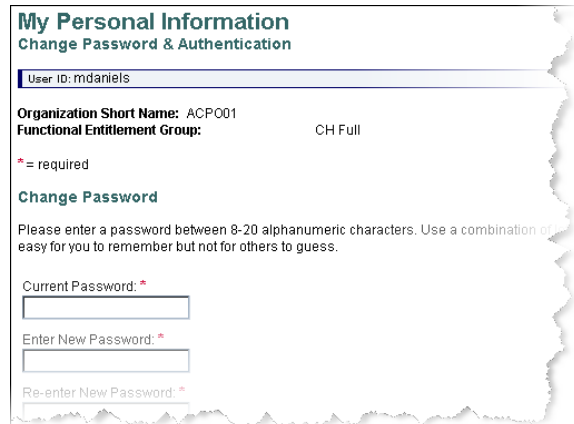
My Personal Information
Change Password & Authentication

User ID: mdaniels

Organization Short Name: ACPO01
Functional Entitlement Group: CH Full

* = required

Change Password

Please enter a password between 8-20 alphanumeric characters. Use a combination of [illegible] easy for you to remember but not for others to guess.

Current Password: *

Enter New Password: *

Re-enter New Password: *